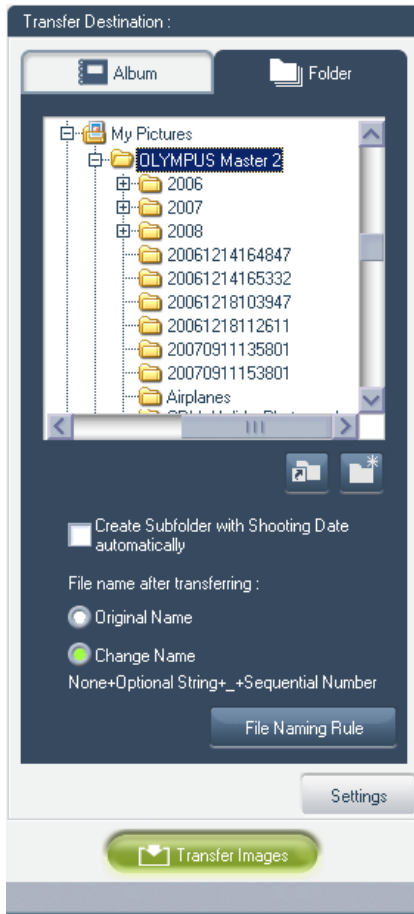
Transfer Destination :

Album

Folder

My Pictures

OLYMPUS Master 2

2006

2007

2008

20061214164847

20061214165332

20061218103947

20061218112611

20070911135801

20070911153801

Airplanes

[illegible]

Create Subfolder with Shooting Date automatically

File name after transferring :

Original Name

Change Name

None+Optional String+_+Sequential Number

File Naming Rule

Settings

Transfer Images